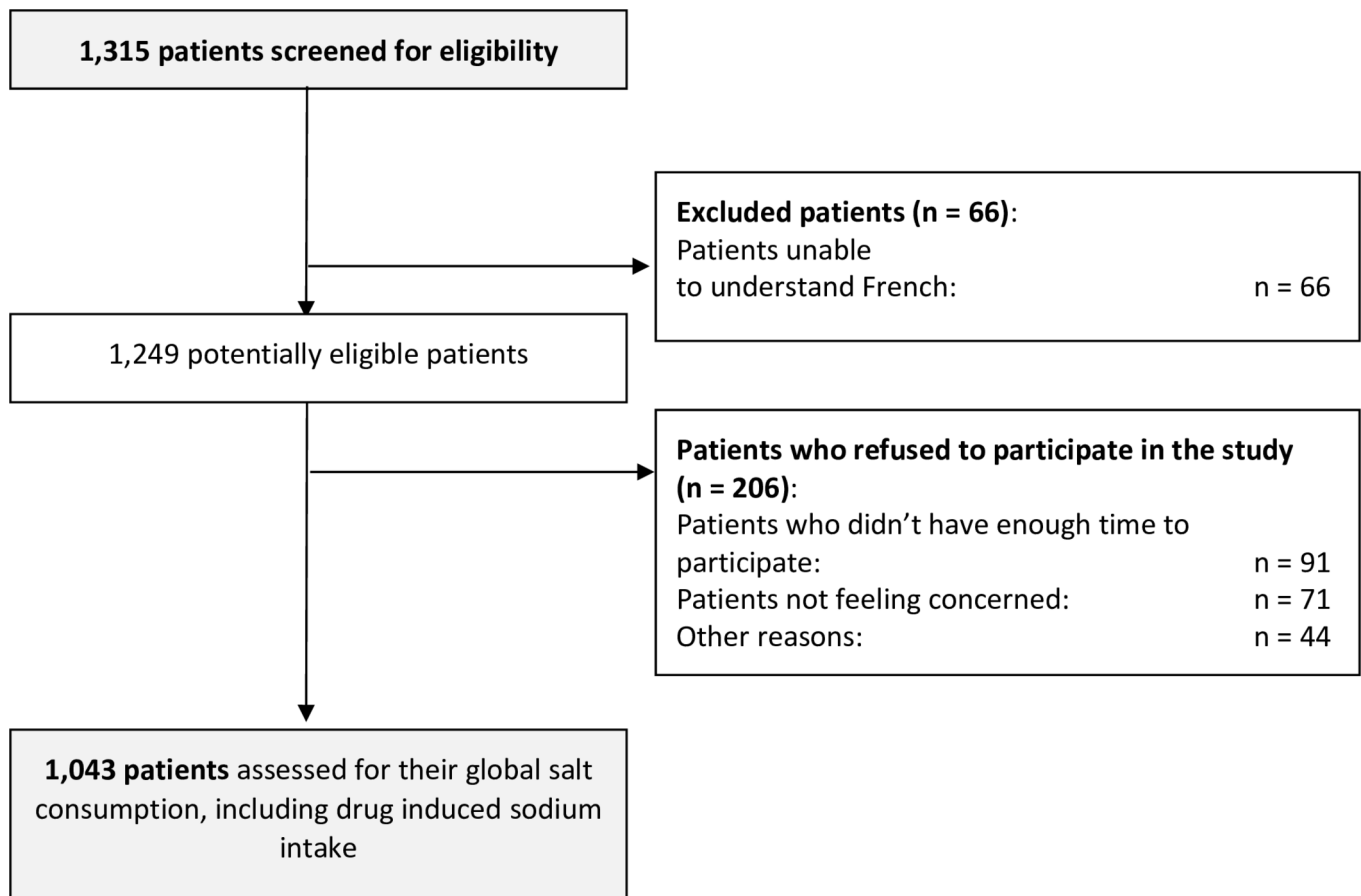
1,315 patients screened for eligibility

Excluded patients (n = 66):
Patients unable to understand French: n = 66

1,249 potentially eligible patients

Patients who refused to participate in the study (n = 206):
Patients who didn’t have enough time to participate: n = 91
Patients not feeling concerned: n = 71
Other reasons: n = 44

1,043 patients assessed for their global salt consumption, including drug induced sodium intake